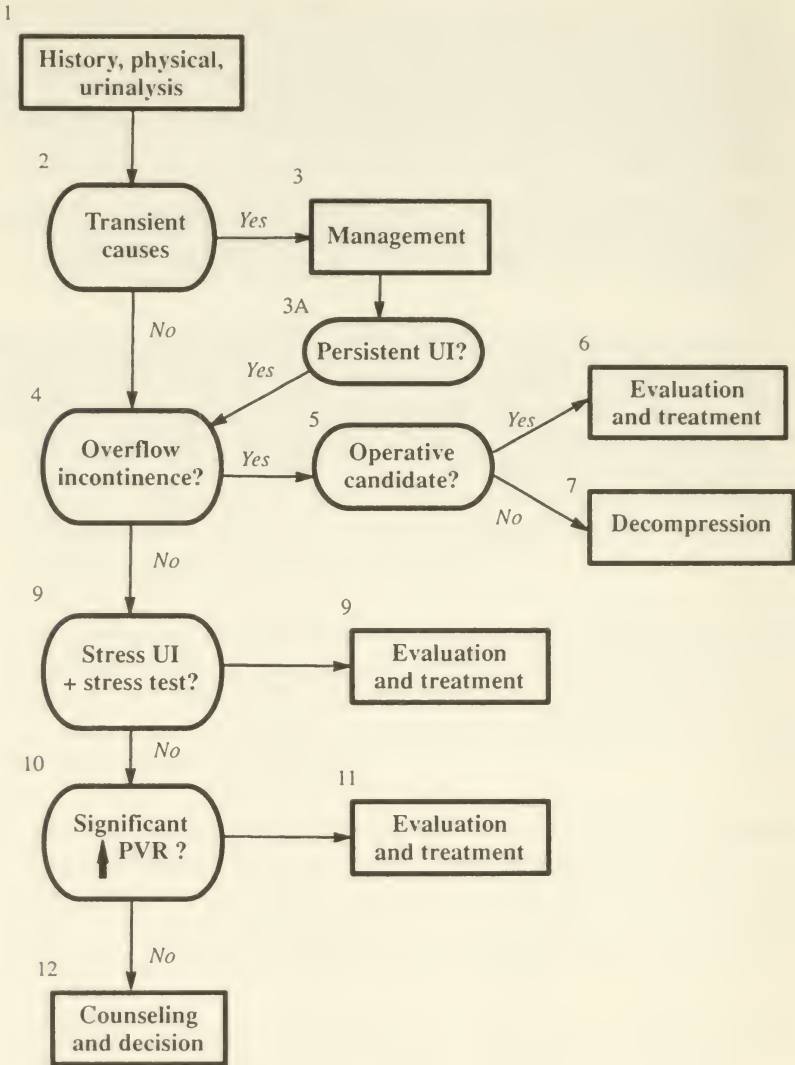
1
History, physical, urinalysis

2
Transient causes

Yes

3
Management

3A
Persistent UI?

No

Yes

4
Overflow incontinence?

Yes

5
Operative candidate?

Yes

6
Evaluation and treatment

No

7
Decompression

No

9
Stress UI + stress test?

9
Evaluation and treatment

No

10
Significant ↑ PVR ?

11
Evaluation and treatment

No

12
Counseling and decision